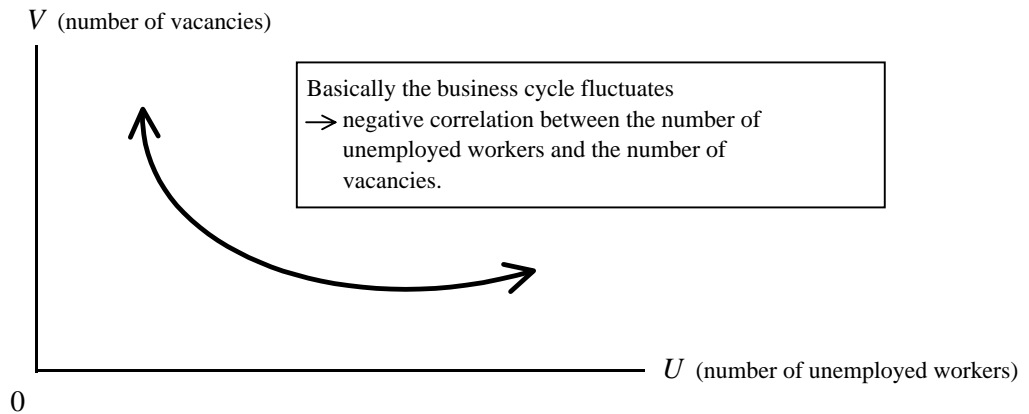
$V$ (number of vacancies)

Basically the business cycle fluctuates
$\rightarrow$ negative correlation between the number of unemployed workers and the number of vacancies.

$U$ (number of unemployed workers)

0